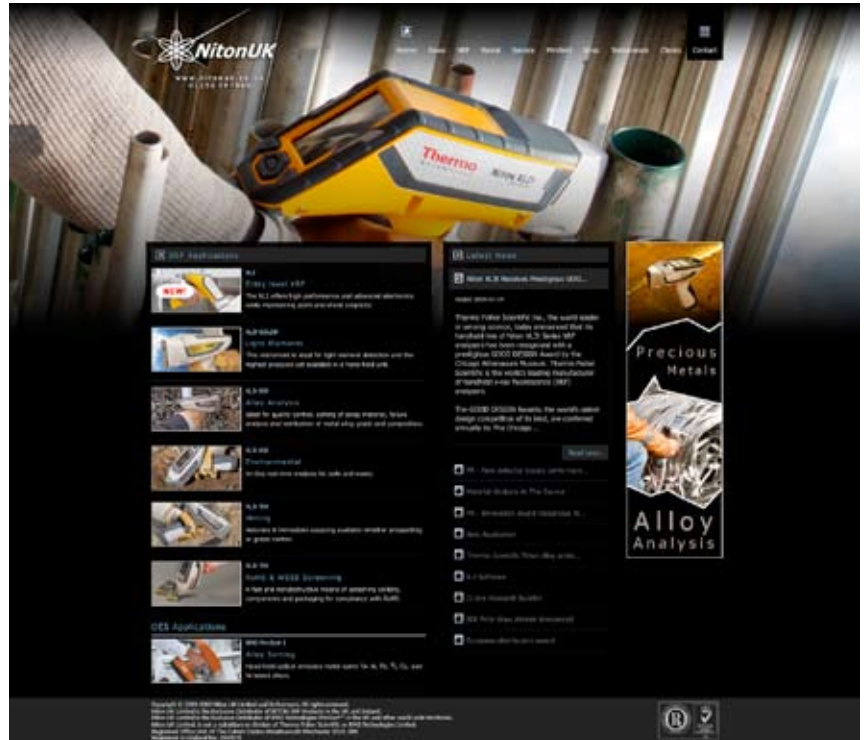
NitonUK

www.nitonuk.co.uk
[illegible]

Home News XRF Rental Service Product Shop Testimonials Clients Contact

XRF Applications

XL3
Entry level XRF
The XL3 offers high performance and advanced electronics while maintaining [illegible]

NEW!

XL3 GOLDD
Light Elements
This instrument is ideal for light element detection and the highest precision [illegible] in a hand-held unit.

XL3 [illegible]
Alloy Analysis
Ideal for quality control, sorting of scrap materials, failure analysis and verification of metal alloy grade and composition.

XL3 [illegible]
Environmental
On-the-spot real-time analysis for soils and waste.

XL3 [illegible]
Mining
Accurate & immediate assaying available whether prospecting or grade control.

XL3 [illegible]
RoHS & WEEE Screening
A fast and nondestructive means of screening samples, components and packaging for compliance with RoHS.

OES Applications

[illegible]
Alloy Sorting
Hand-held optical emission metal sorter for Al, Fe, Ti, Cu, and Ni based alloys.

Latest News

Niton XL3t Receives Prestigious GOO...

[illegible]

Thermo Fisher Scientific Inc., the world leader in serving science, today announced that its handheld line of Niton XL3t Series XRF analyzers has been recognized with a prestigious GOOD DESIGN Award by the Chicago Athenaeum Museum. Thermo Fisher Scientific is the world's leading manufacturer of handheld x-ray fluorescence (XRF) analyzers.

The GOOD DESIGN Awards, the world's oldest design competition of its kind, are conferred annually by The Chicago ...

Read more

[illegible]
Material Analysis At The Source
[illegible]
New Application
Thermo Scientific Niton alloy analy...
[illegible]
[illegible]
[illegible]
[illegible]

Precious Metals

Alloy Analysis

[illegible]